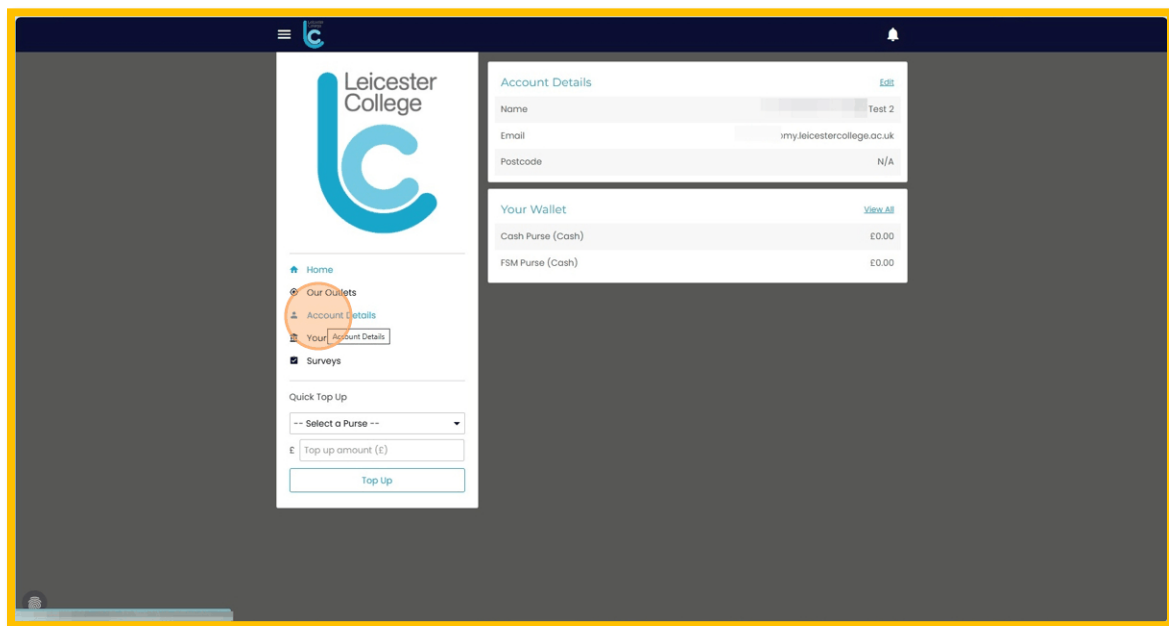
Leicester College

Home
Our Outlets
Account Details
Your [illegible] Account Details
Surveys

Quick Top Up
-- Select a Purse --
£ Top up amount (£)
Top Up

Account Details Edit
Name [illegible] Test 2
Email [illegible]my.leicestercollege.ac.uk
Postcode N/A

Your Wallet View All
Cash Purse (Cash) £0.00
FSM Purse (Cash) £0.00